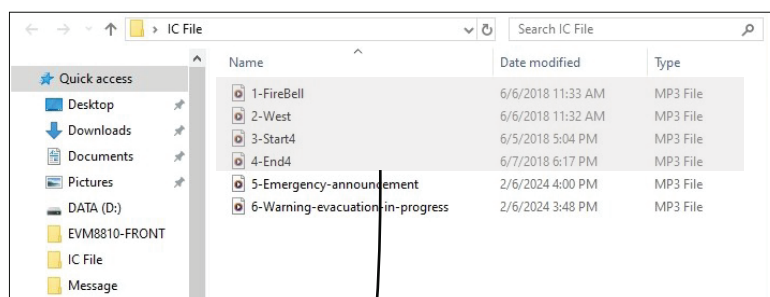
> IC File

Search IC File

Quick access
Desktop
Downloads
Documents
Pictures
DATA (D:)
EVM8810-FRONT
IC File
Message

| Name | Date modified | Type |
|---|---|---|
| 1-FireBell | 6/6/2018 11:33 AM | MP3 File |
| 2-West | 6/6/2018 11:32 AM | MP3 File |
| 3-Start4 | 6/5/2018 5:04 PM | MP3 File |
| 4-End4 | 6/7/2018 6:17 PM | MP3 File |
| 5-Emergency-announcement | 2/6/2024 4:00 PM | MP3 File |
| 6-Warning-evacuation-in-progress | 2/6/2024 3:48 PM | MP3 File |